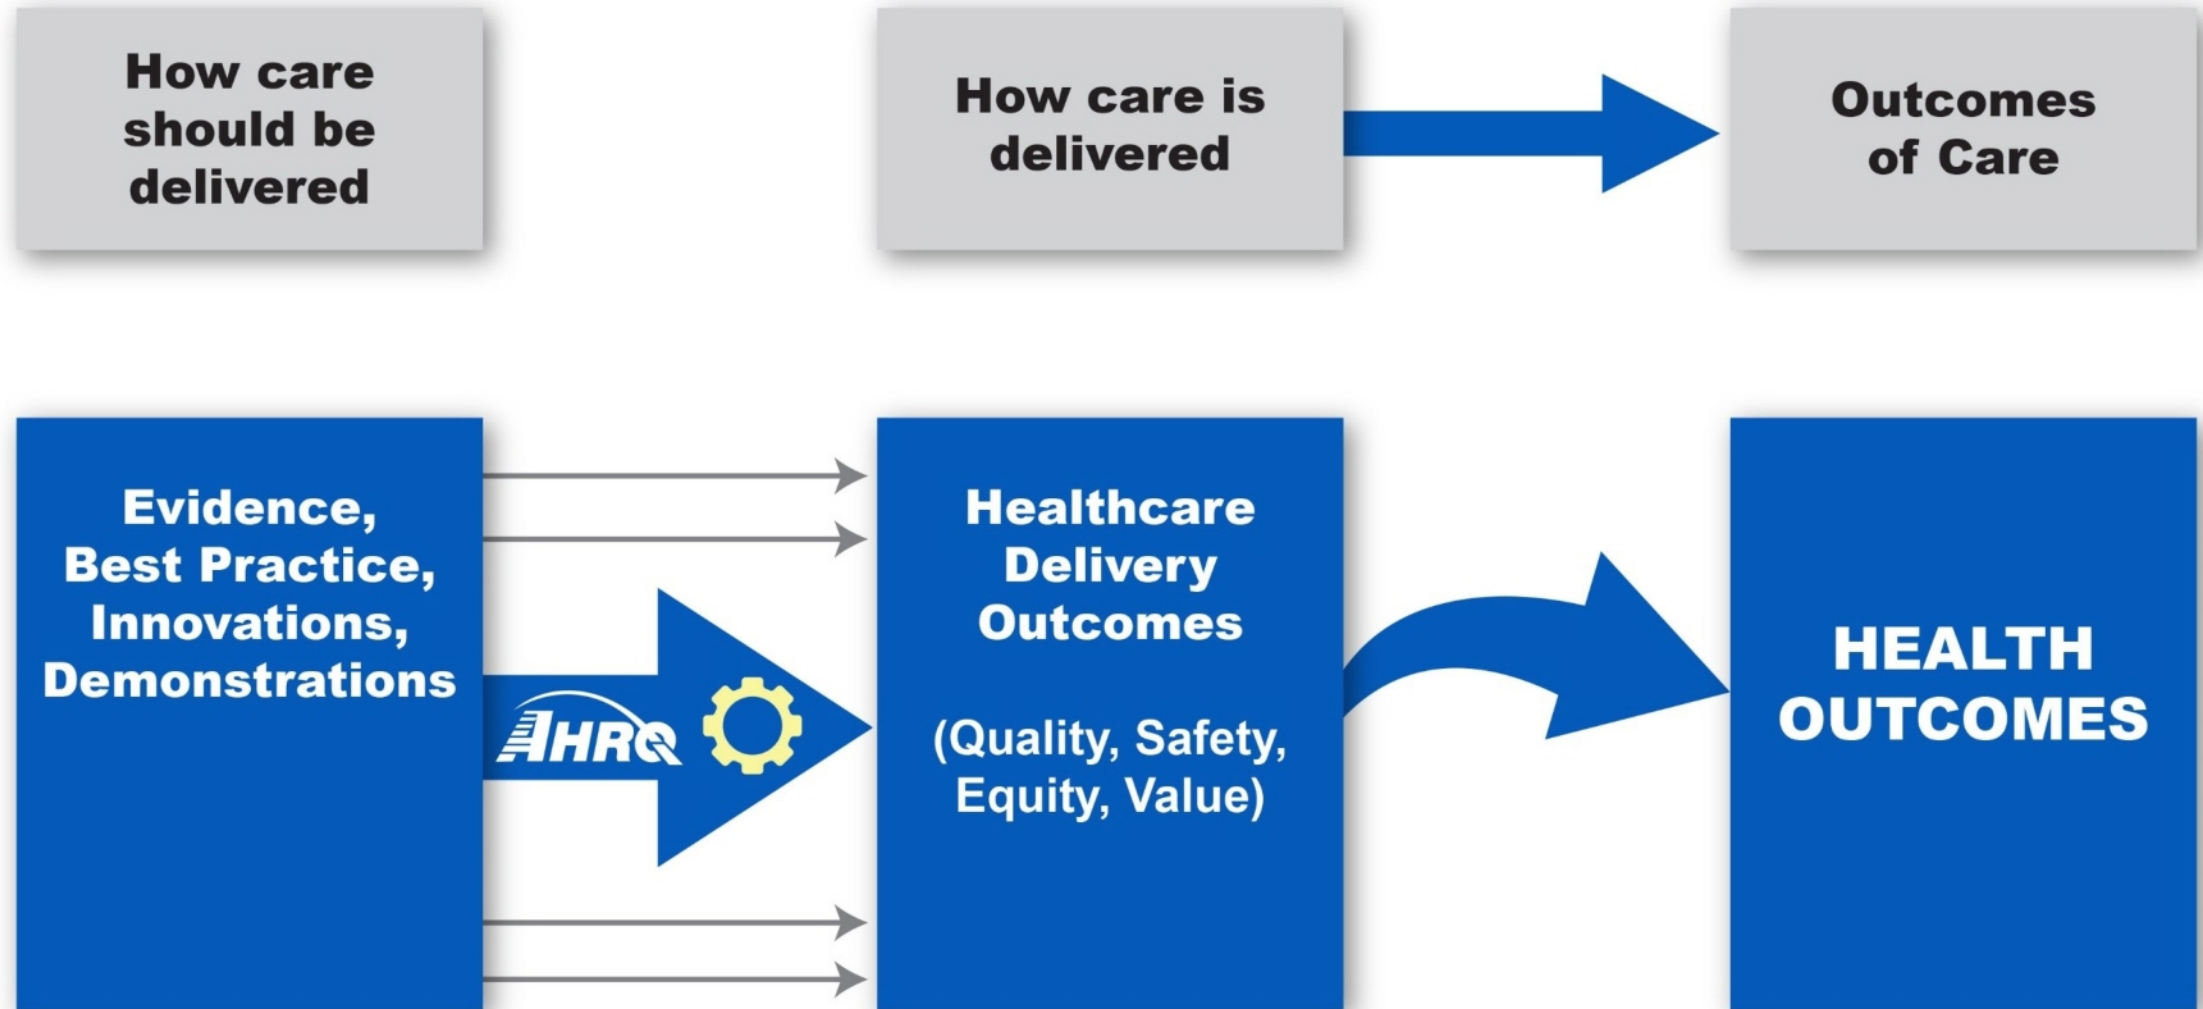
How care should be delivered

How care is delivered

Outcomes of Care

Evidence, Best Practice, Innovations, Demonstrations

AHRQ

Healthcare Delivery Outcomes

(Quality, Safety, Equity, Value)

HEALTH OUTCOMES